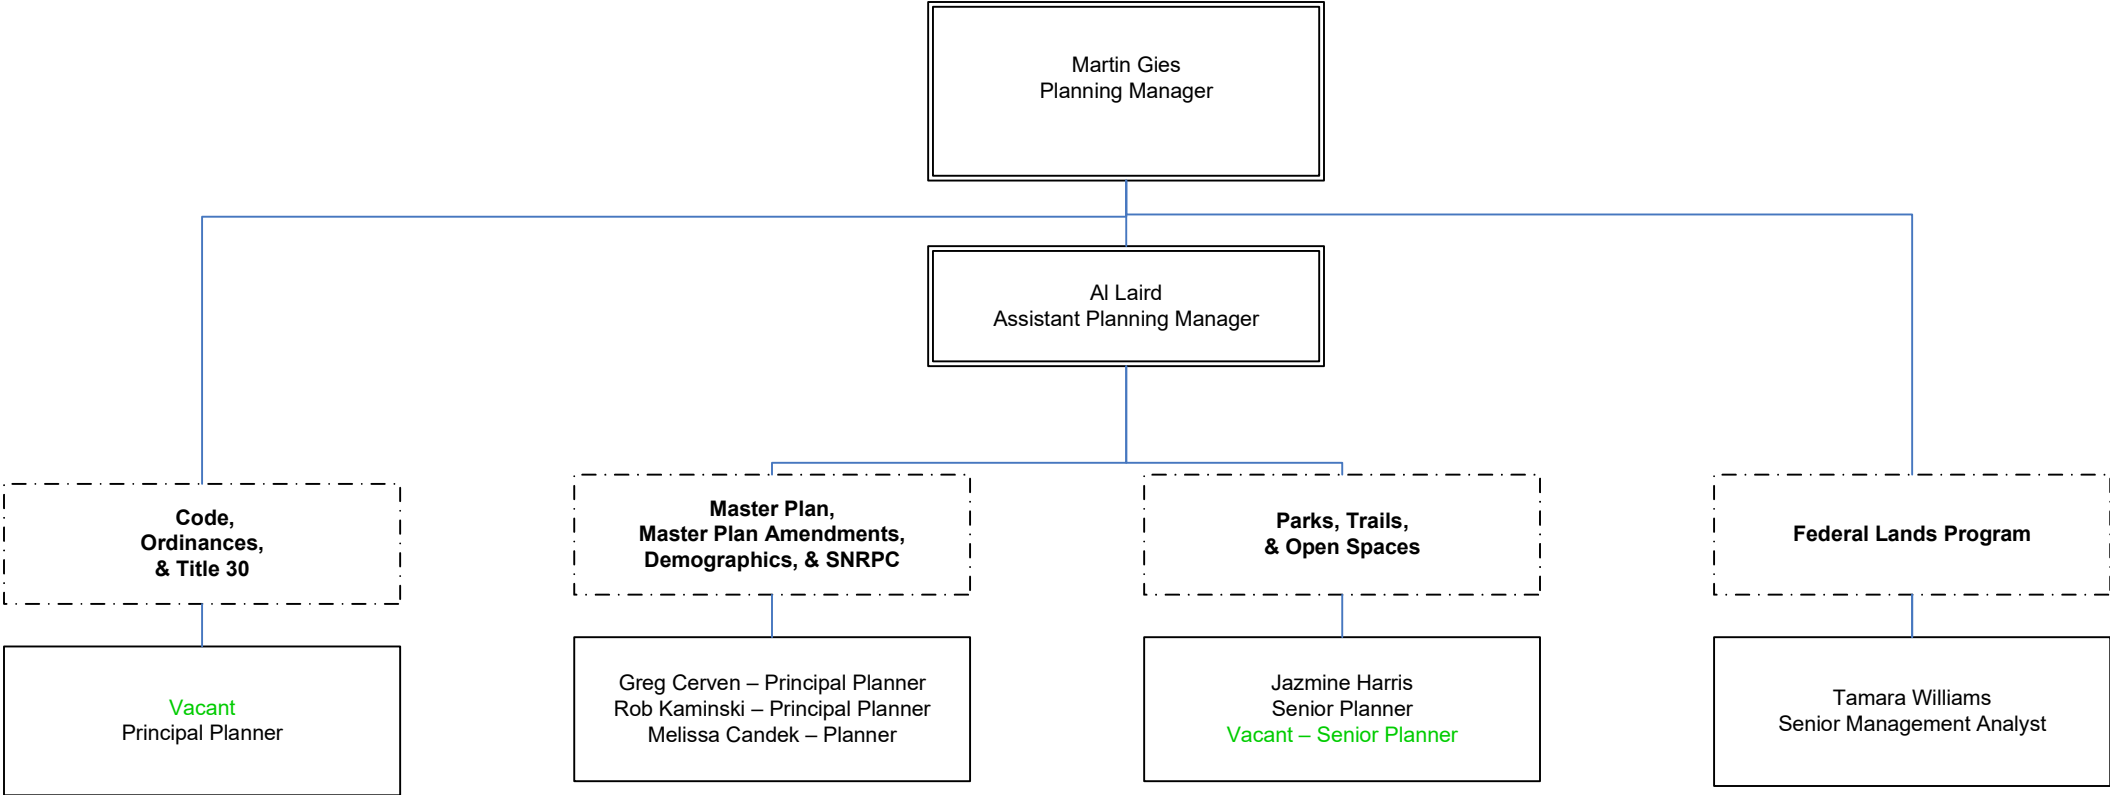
Martin Gies
Planning Manager

Al Laird
Assistant Planning Manager

Code,
Ordinances,
& Title 30

Vacant
Principal Planner

Master Plan,
Master Plan Amendments,
Demographics, & SNRPC

Greg Cerven – Principal Planner
Rob Kaminski – Principal Planner
Melissa Candek – Planner

Parks, Trails,
& Open Spaces

Jazmine Harris
Senior Planner
Vacant – Senior Planner

Federal Lands Program

Tamara Williams
Senior Management Analyst